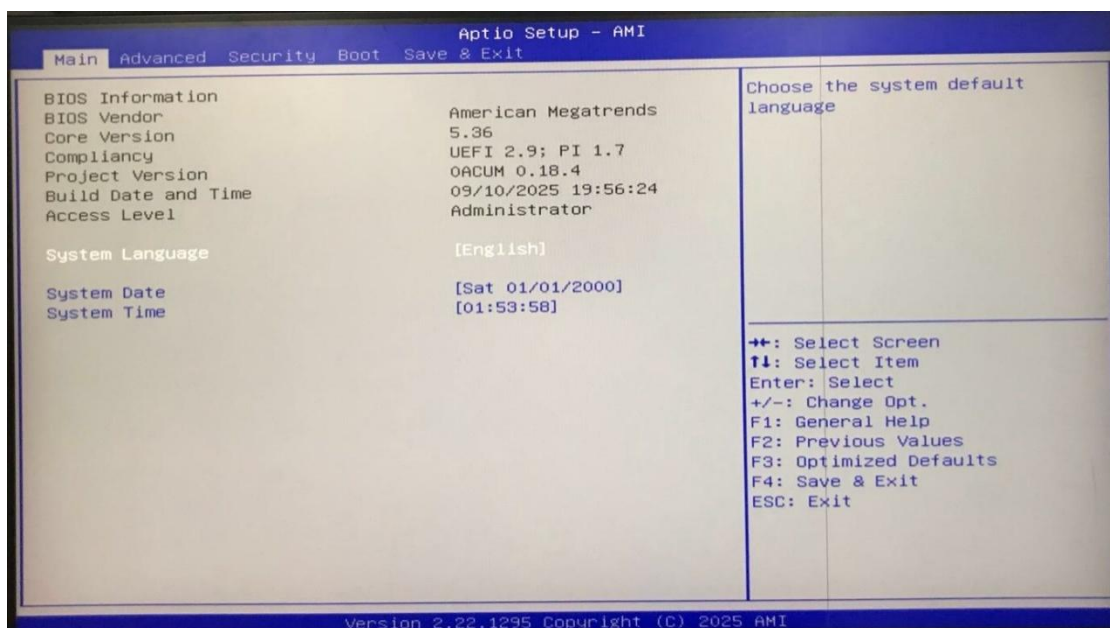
Aptio Setup – AMI
Main Advanced Security Boot Save & Exit

BIOS Information
BIOS Vendor American Megatrends
Core Version 5.36
Compliancy UEFI 2.9; PI 1.7
Project Version OACUM 0.18.4
Build Date and Time 09/10/2025 19:56:24
Access Level Administrator

System Language [English]

System Date [Sat 01/01/2000]
System Time [01:53:58]

Choose the system default language

→←: Select Screen
↑↓: Select Item
Enter: Select
+/–: Change Opt.
F1: General Help
F2: Previous Values
F3: Optimized Defaults
F4: Save & Exit
ESC: Exit

Version 2.22.1295 Copyright (C) 2025 AMI